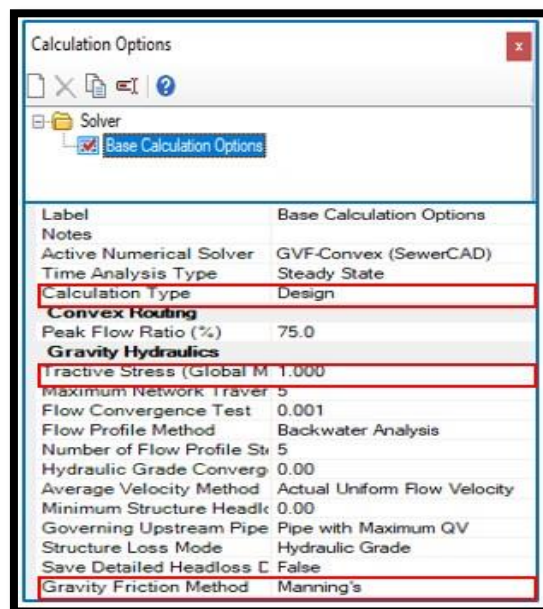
Calculation Options

x

Solver
Base Calculation Options

| | |
|---|---|
| Label | Base Calculation Options |
| Notes | |
| Active Numerical Solver | GVF-Convex (SewerCAD) |
| Time Analysis Type | Steady State |
| Calculation Type | Design |
| **Convex Routing** | |
| Peak Flow Ratio (%) | 75.0 |
| **Gravity Hydraulics** | |
| Tractive Stress (Global M | 1.000 |
| Maximum Network Traver | 5 |
| Flow Convergence Test | 0.001 |
| Flow Profile Method | Backwater Analysis |
| Number of Flow Profile St | 5 |
| Hydraulic Grade Converg | 0.00 |
| Average Velocity Method | Actual Uniform Flow Velocity |
| Minimum Structure Headl | 0.00 |
| Governing Upstream Pipe | Pipe with Maximum QV |
| Structure Loss Mode | Hydraulic Grade |
| Save Detailed Headloss D | False |
| Gravity Friction Method | Manning's |